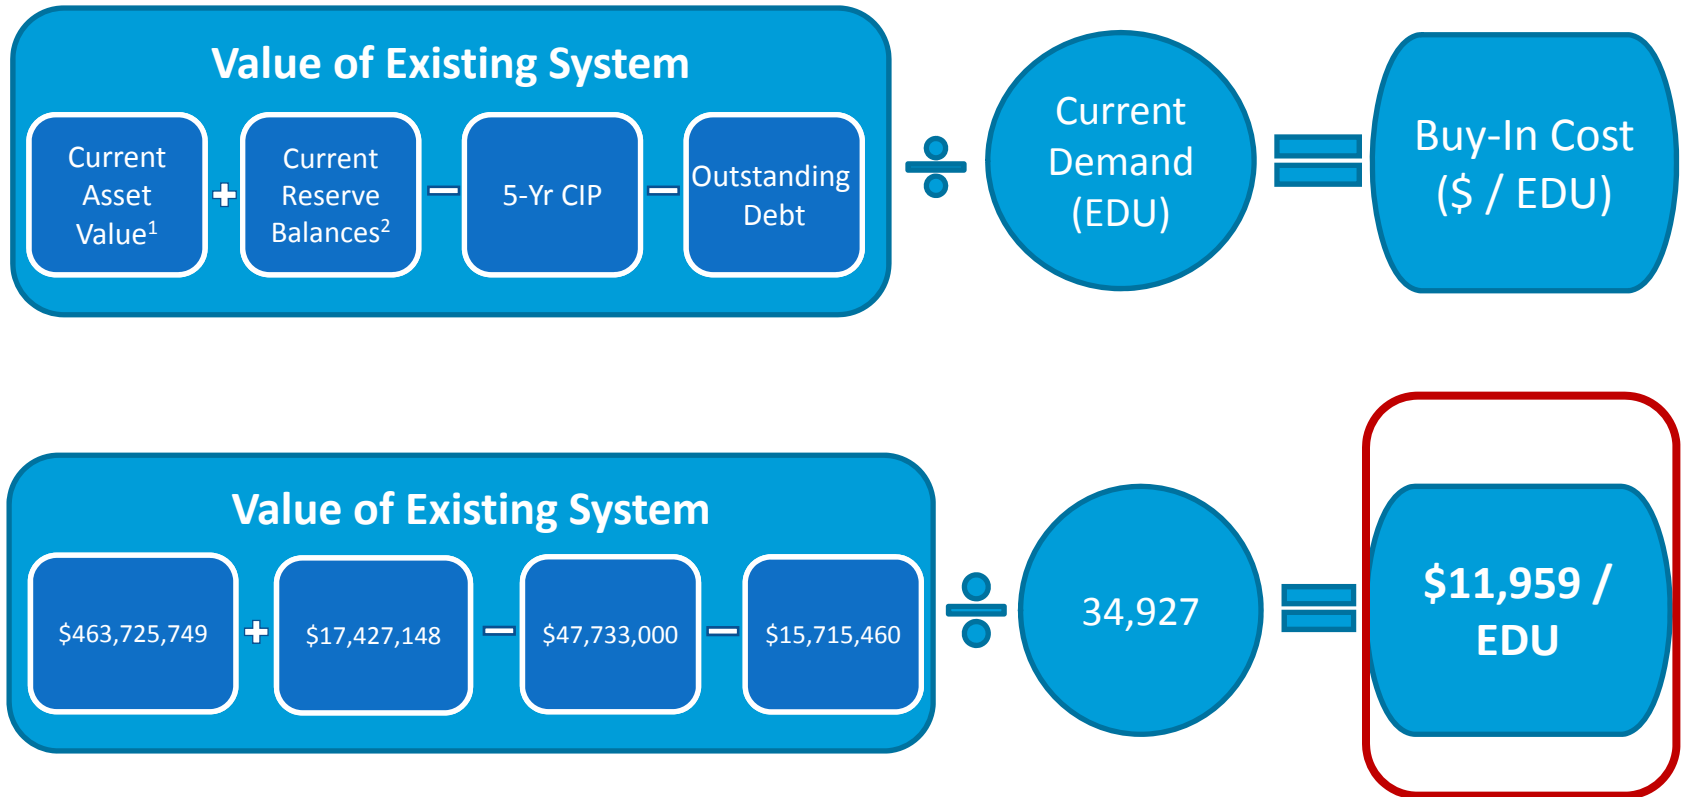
Value of Existing System

Current Asset Value$^1$ + Current Reserve Balances$^2$ − 5-Yr CIP − Outstanding Debt

÷

Current Demand (EDU)

=

Buy-In Cost ($ / EDU)

Value of Existing System

$463,725,749 + $17,427,148 − $47,733,000 − $15,715,460

÷

34,927

=

$11,959 / EDU